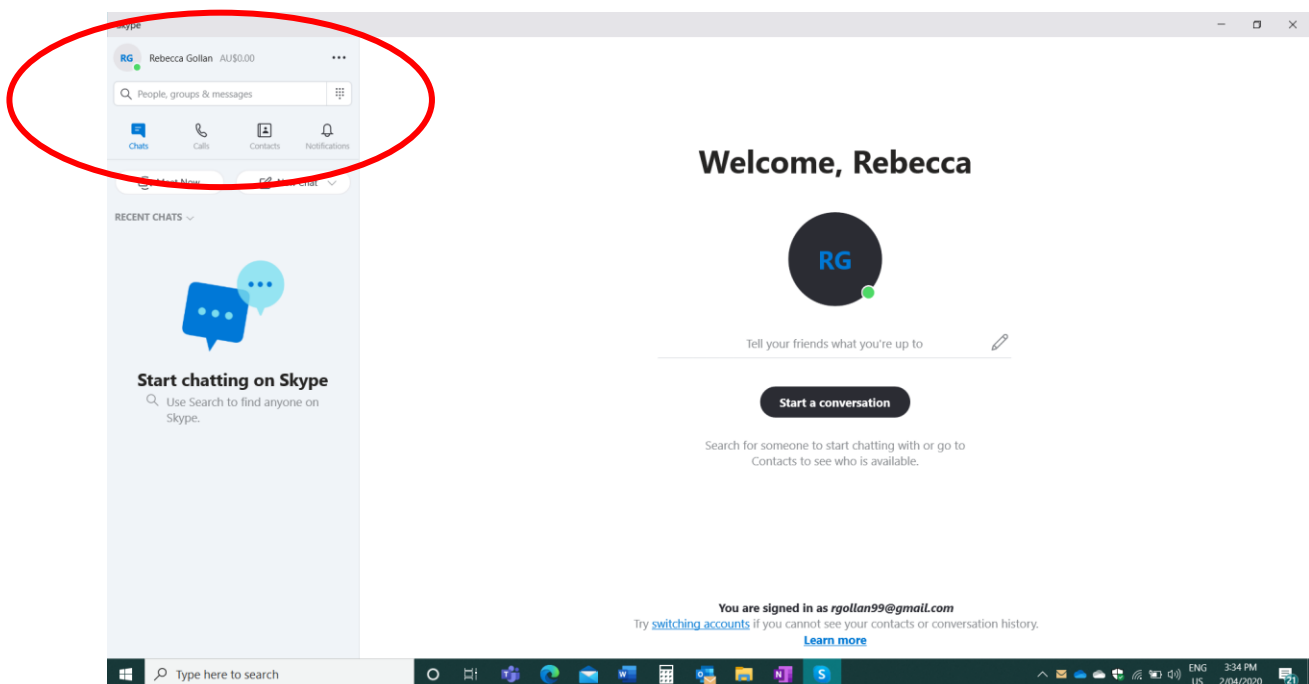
Skype

RG Rebecca Gollan AU$0.00 •••

People, groups & messages

Chats Calls Contacts Notifications

Meet Now New Chat

RECENT CHATS

Start chatting on Skype
Use Search to find anyone on Skype.

Welcome, Rebecca

RG

Tell your friends what you're up to

Start a conversation

Search for someone to start chatting with or go to Contacts to see who is available.

You are signed in as rgollan99@gmail.com
Try switching accounts if you cannot see your contacts or conversation history.
Learn more

Type here to search

ENG US 3:34 PM 2/04/2020 21